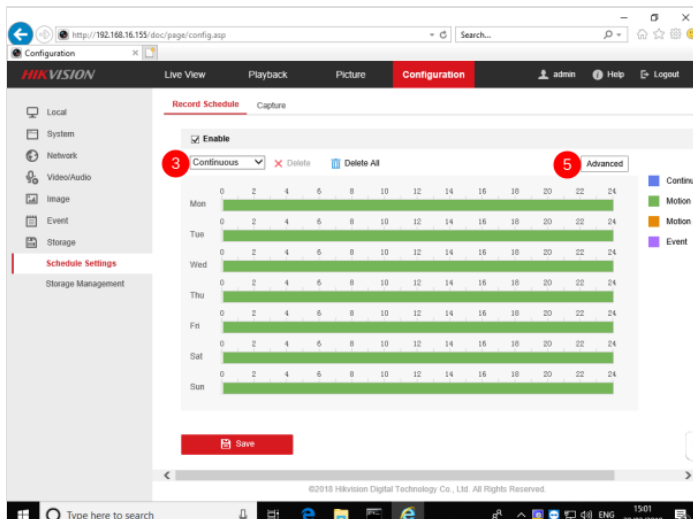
http://192.168.16.155/doc/page/config.asp

Search...

Configuration

HIKVISION

Live View

Playback

Picture

Configuration

admin

Help

Logout

Local

System

Network

Video/Audio

Image

Event

Storage

Schedule Settings

Storage Management

Record Schedule

Capture

Enable

3

Continuous

Delete

Delete All

5

Advanced

| | 0 | 2 | 4 | 6 | 8 | 10 | 12 | 14 | 16 | 18 | 20 | 22 | 24 |
|---|---|---|---|---|---|---|---|---|---|---|---|---|---|
| Mon | | | | | | | | | | | | | |
| Tue | | | | | | | | | | | | | |
| Wed | | | | | | | | | | | | | |
| Thu | | | | | | | | | | | | | |
| Fri | | | | | | | | | | | | | |
| Sat | | | | | | | | | | | | | |
| Sun | | | | | | | | | | | | | |

Continu

Motion

Motion

Event

Save

©2018 Hikvision Digital Technology Co., Ltd. All Rights Reserved.

Type here to search

ENG

15:01